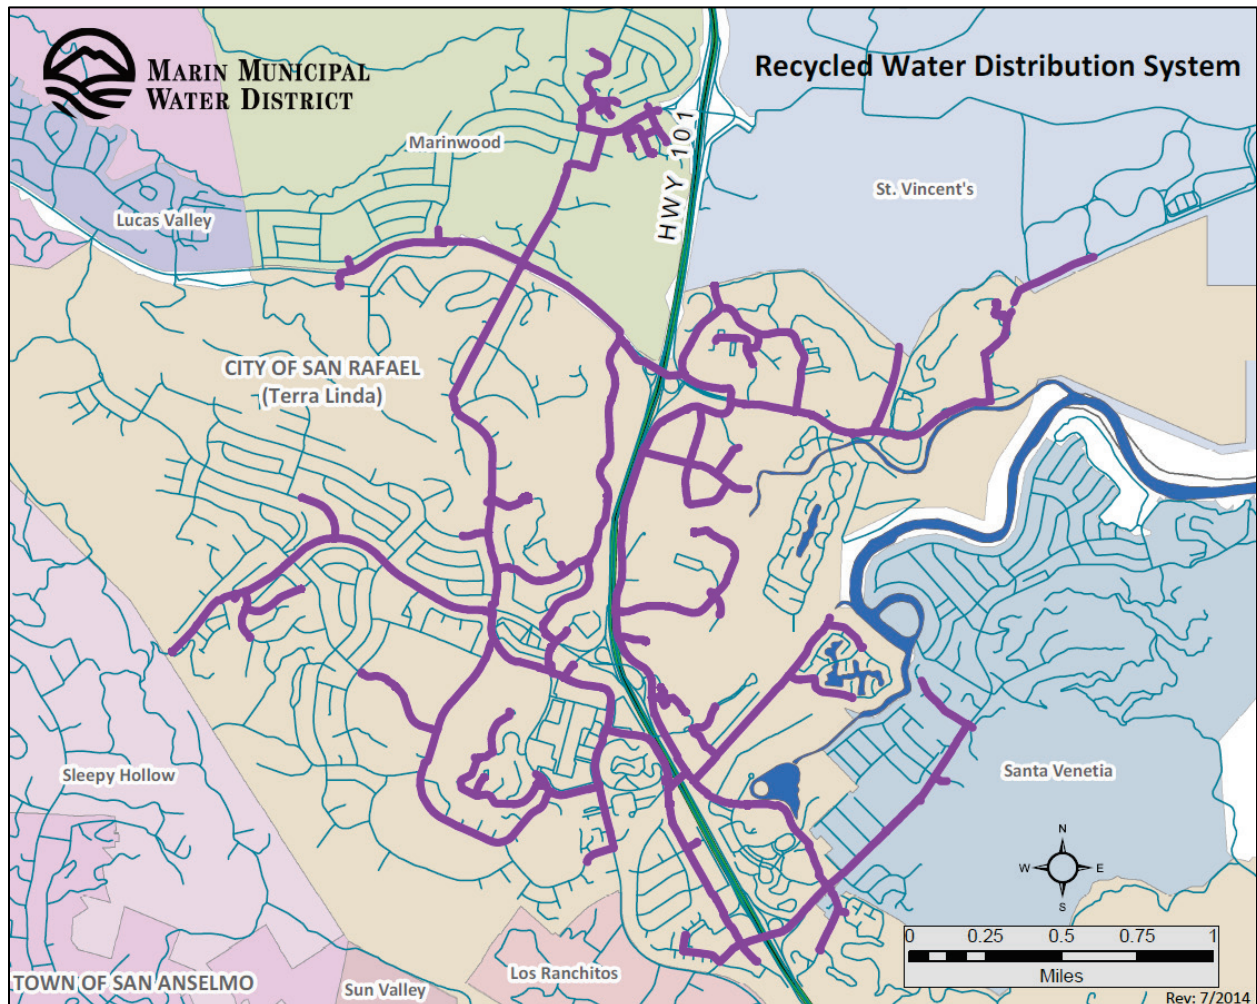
MARIN MUNICIPAL WATER DISTRICT

Recycled Water Distribution System

Marinwood

HWY 101

St. Vincent's

Lucas Valley

CITY OF SAN RAFAEL (Terra Linda)

Santa Venetia

Sleepy Hollow

N
W E
S

0 0.25 0.5 0.75 1
Miles

TOWN OF SAN ANSELMO

Sun Valley

Los Ranchitos

Rev: 7/2014